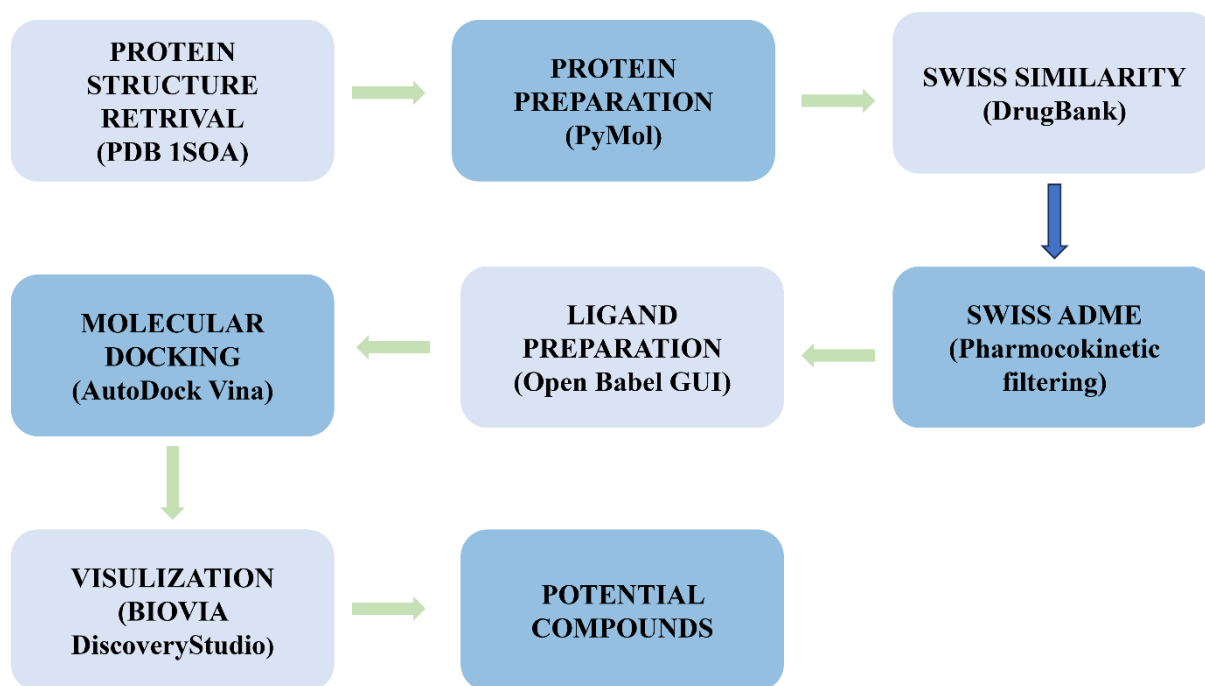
PROTEIN STRUCTURE RETRIVAL (PDB 1SOA)

PROTEIN PREPARATION (PyMol)

SWISS SIMILARITY (DrugBank)

SWISS ADME (Pharmocokinetic filtering)

LIGAND PREPARATION (Open Babel GUI)

MOLECULAR DOCKING (AutoDock Vina)

VISULIZATION (BIOVIA DiscoveryStudio)

POTENTIAL COMPOUNDS